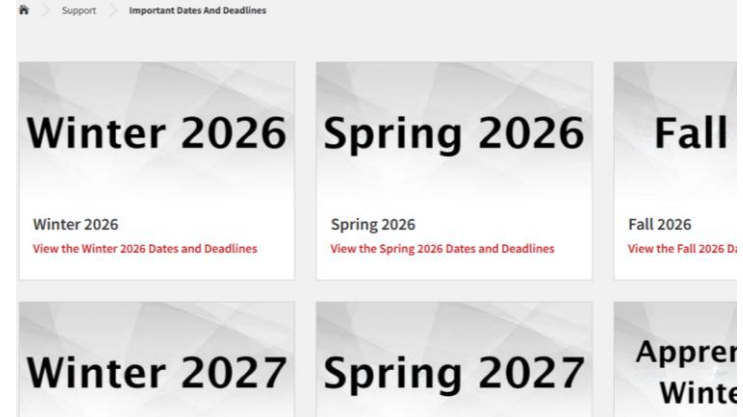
Support > Important Dates And Deadlines

Winter 2026

Winter 2026
View the Winter 2026 Dates and Deadlines

Spring 2026

Spring 2026
View the Spring 2026 Dates and Deadlines

Fall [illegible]

Fall 2026
View the Fall 2026 D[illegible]

Winter 2027

Spring 2027

Appren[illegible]
Winte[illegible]